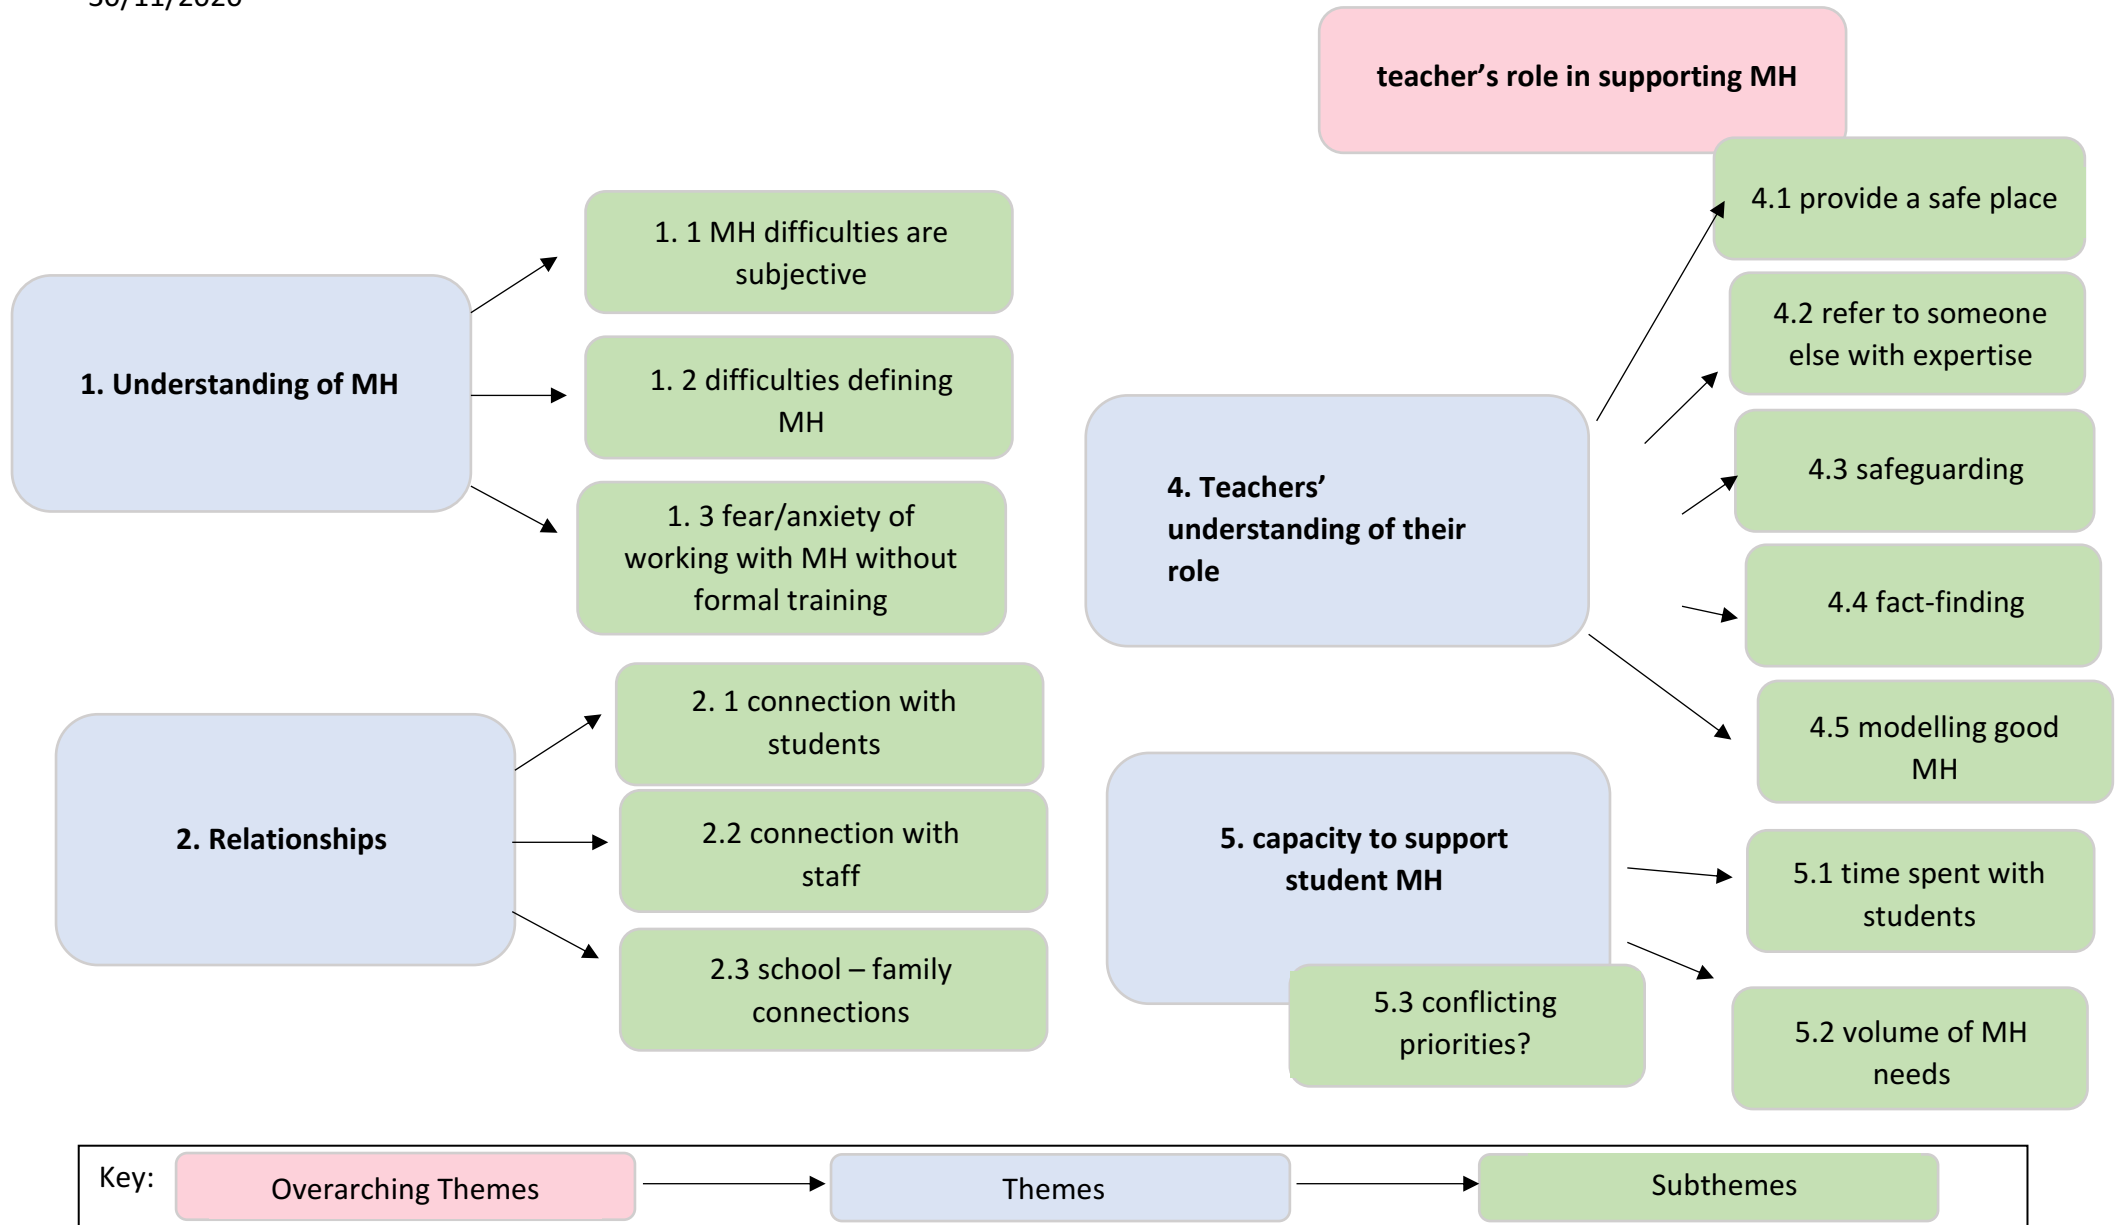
30/11/2020

teacher's role in supporting MH

1. Understanding of MH

1. 1 MH difficulties are subjective

1. 2 difficulties defining MH

1. 3 fear/anxiety of working with MH without formal training

2. Relationships

2. 1 connection with students

2.2 connection with staff

2.3 school – family connections

4. Teachers' understanding of their role

4.1 provide a safe place

4.2 refer to someone else with expertise

4.3 safeguarding

4.4 fact-finding

4.5 modelling good MH

5. capacity to support student MH

5.1 time spent with students

5.2 volume of MH needs

5.3 conflicting priorities?

Key: Overarching Themes Themes Subthemes